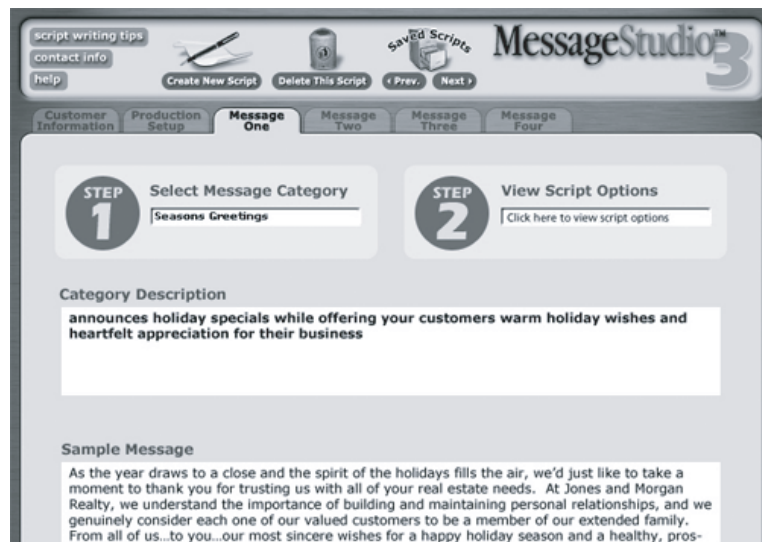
script writing tips
contact info
help

Create New Script
Delete This Script
Saved Scripts
‹ Prev.
Next ›

MessageStudio™ 3

Customer Information
Production Setup
Message One
Message Two
Message Three
Message Four

STEP 1
Select Message Category
Seasons Greetings

STEP 2
View Script Options
Click here to view script options

Category Description
announces holiday specials while offering your customers warm holiday wishes and heartfelt appreciation for their business

Sample Message
As the year draws to a close and the spirit of the holidays fills the air, we'd just like to take a moment to thank you for trusting us with all of your real estate needs. At Jones and Morgan Realty, we understand the importance of building and maintaining personal relationships, and we genuinely consider each one of our valued customers to be a member of our extended family. From all of us...to you...our most sincere wishes for a happy holiday season and a healthy, pros-